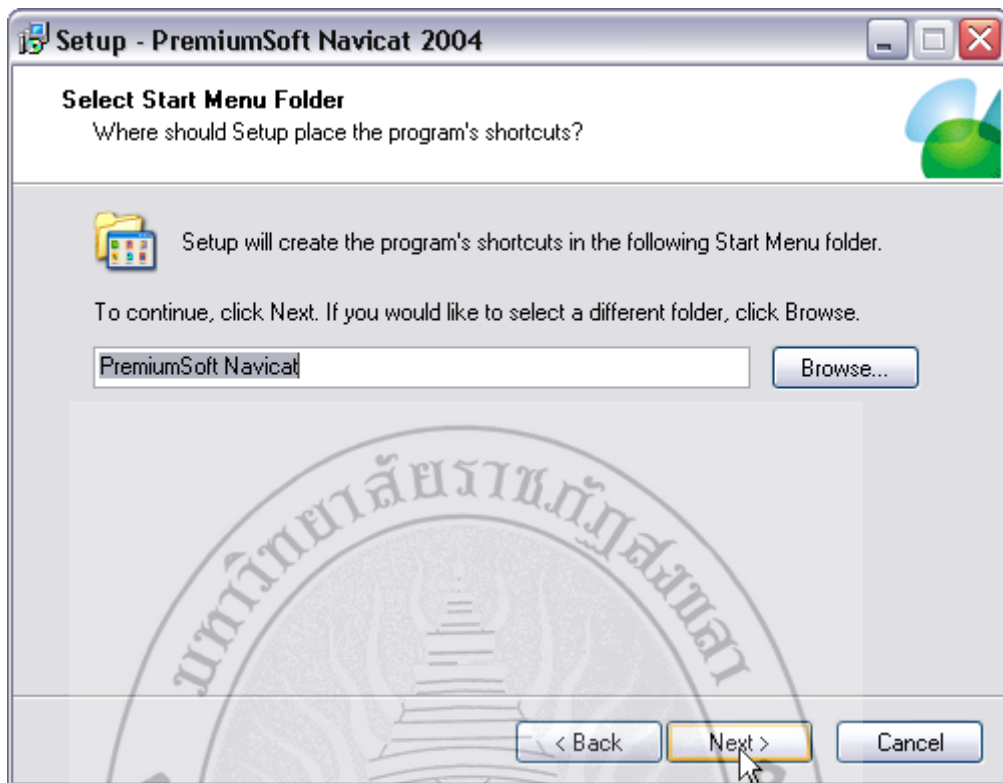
Setup - PremiumSoft Navicat 2004

Select Start Menu Folder
Where should Setup place the program's shortcuts?

Setup will create the program's shortcuts in the following Start Menu folder.

To continue, click Next. If you would like to select a different folder, click Browse.

PremiumSoft Navicat

Browse...

มหาวิทยาลัยราชภัฏสงขลา

< Back

Next >

Cancel